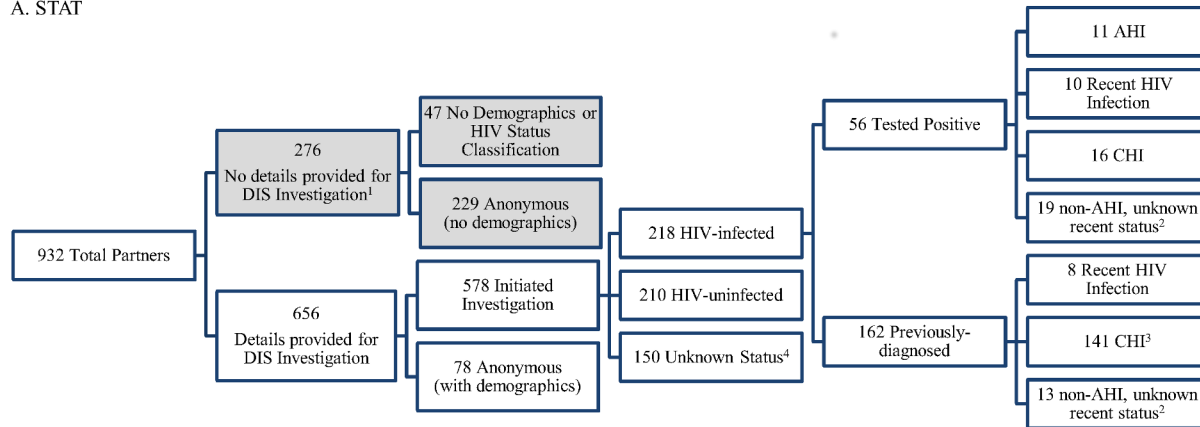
A. STAT

932 Total Partners

276
No details provided for DIS Investigation$^1$

47 No Demographics or HIV Status Classification

229 Anonymous (no demographics)

656
Details provided for DIS Investigation

578 Initiated Investigation

78 Anonymous (with demographics)

218 HIV-infected

210 HIV-uninfected

150 Unknown Status$^4$

56 Tested Positive

162 Previously-diagnosed

11 AHI

10 Recent HIV Infection

16 CHI

19 non-AHI, unknown recent status$^2$

8 Recent HIV Infection

141 CHI$^3$

13 non-AHI, unknown recent status$^2$